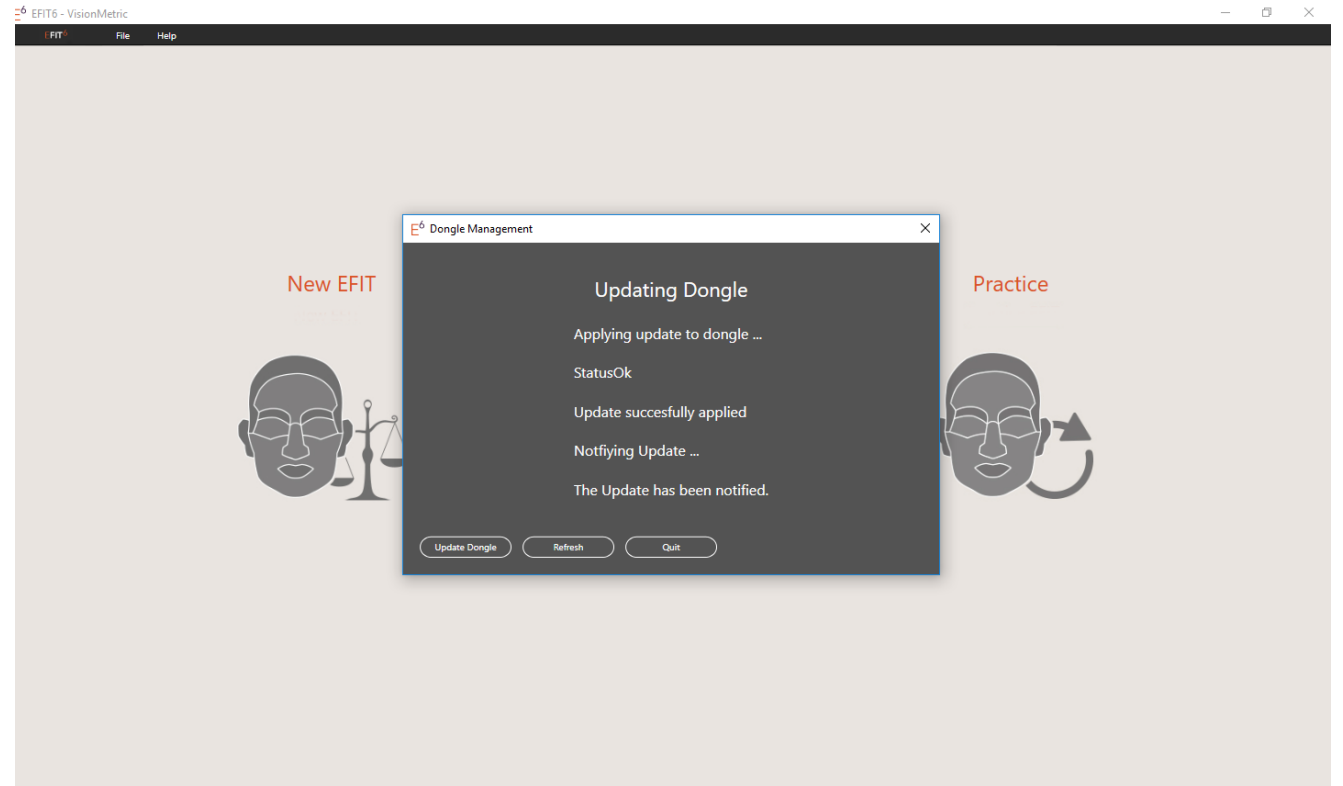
$E^6$ EFIT6 - VisionMetric

EFIT⁶ File Help

New EFIT

Practice

$E^6$ Dongle Management

Updating Dongle

Applying update to dongle ...

StatusOk

Update succesfully applied

Notfiying Update ...

The Update has been notified.

Update Dongle Refresh Quit